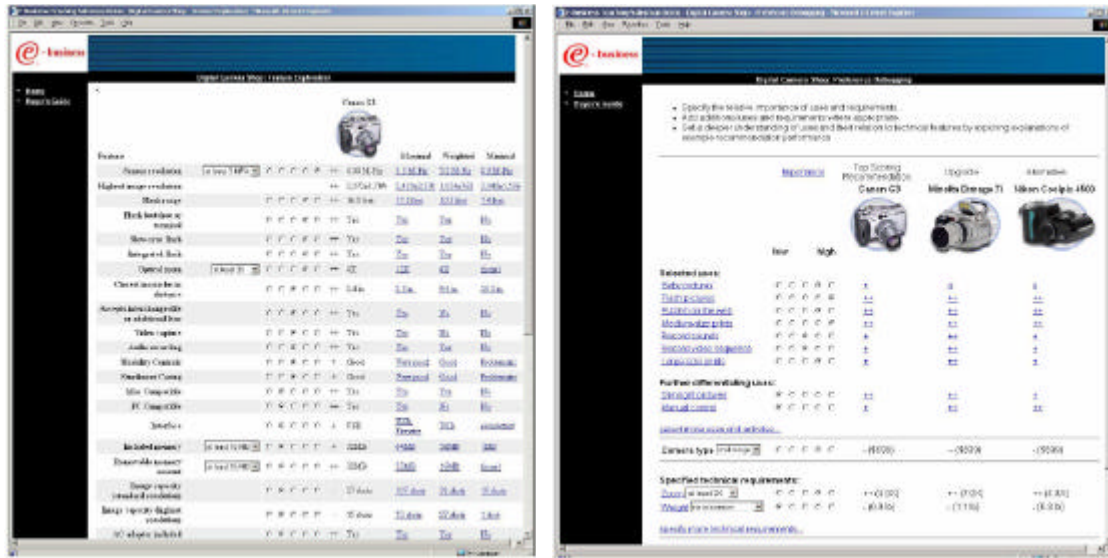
e-business

Digital Camera Shop : Feature Explanation

Home
Report Guide

Canon G3

Feature

Maximal
Weighted
Minimal

Sensor resolution
Highest image resolution
Flash range
Flash hotshoe or terminal
Slow sync flash
Integrated flash
Optical zoom
Closest macro focus distance
Accepts interchangeable or additional lens
Video capture
Audio recording
Durability Contents
Sturdiness Casing
Mac Compatible
PC Compatible
Interface
Included memory
Removable memory
Image capacity (standard resolution)
Image capacity (highest resolution)
AC adapter included

e-business

Digital Camera Shop : Preference Debugging

Home
Report Guide

Specify the relative importance of uses and requirements.
Add additional uses and requirements where appropriate.
Get a deeper understanding of uses and their relation to technical features by exploring explanations of example recommendation performance.

Importance
Top Scoring Recommendation
Canon G3
Upgrade
Minolta Dimage 7i
Alternative
Nikon Coolpix 4500

low
high

Selected uses:

Further differentiating uses:

Camera type
Specified technical requirements:
Zoom
Weight